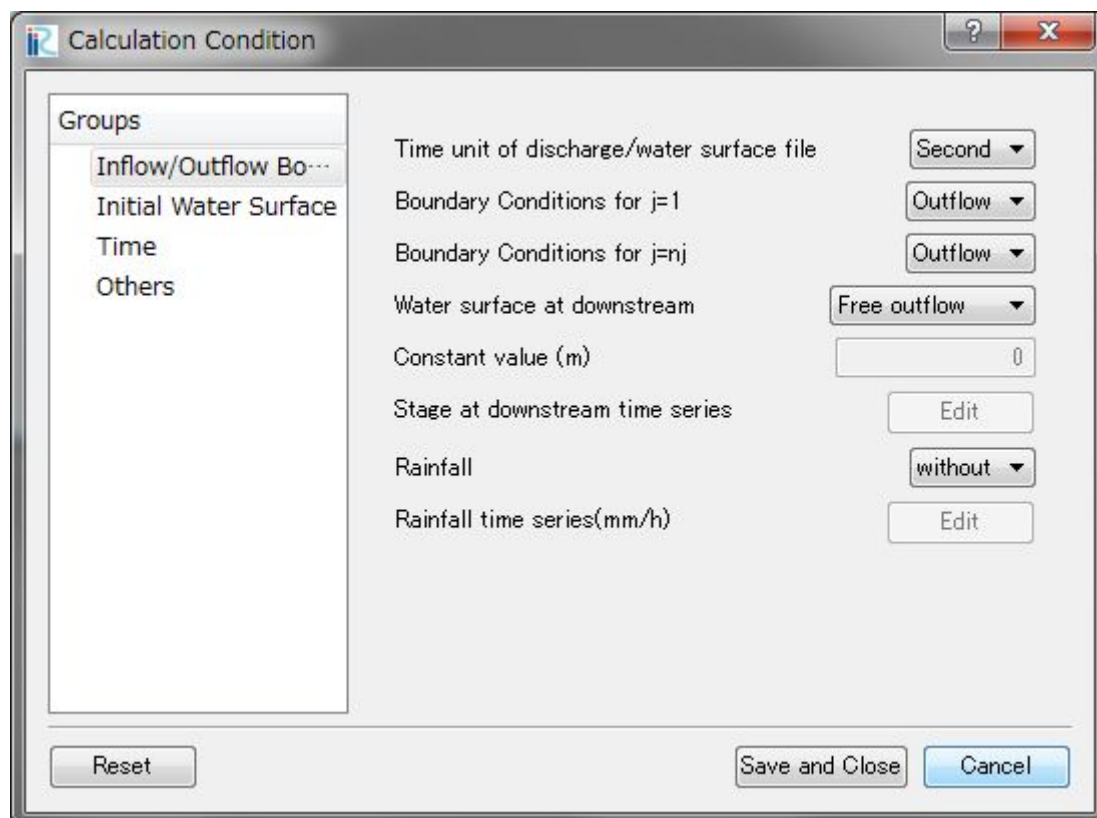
Calculation Condition

?

X

Groups

Inflow/Outflow Bo···

Initial Water Surface

Time

Others

Time unit of discharge/water surface file | Second

Boundary Conditions for j=1 | Outflow

Boundary Conditions for j=nj | Outflow

Water surface at downstream | Free outflow

Constant value (m) | 0

Stage at downstream time series | Edit

Rainfall | without

Rainfall time series(mm/h) | Edit

Reset

Save and Close

Cancel